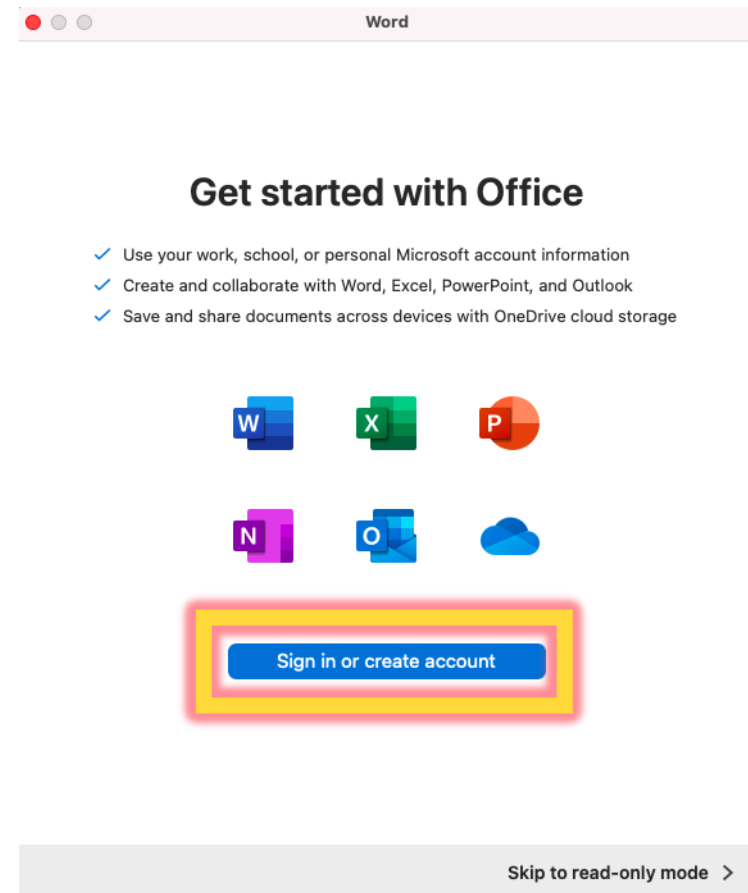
Word

Get started with Office

Use your work, school, or personal Microsoft account information
Create and collaborate with Word, Excel, PowerPoint, and Outlook
Save and share documents across devices with OneDrive cloud storage

W X P
N O

Sign in or create account

Skip to read-only mode >